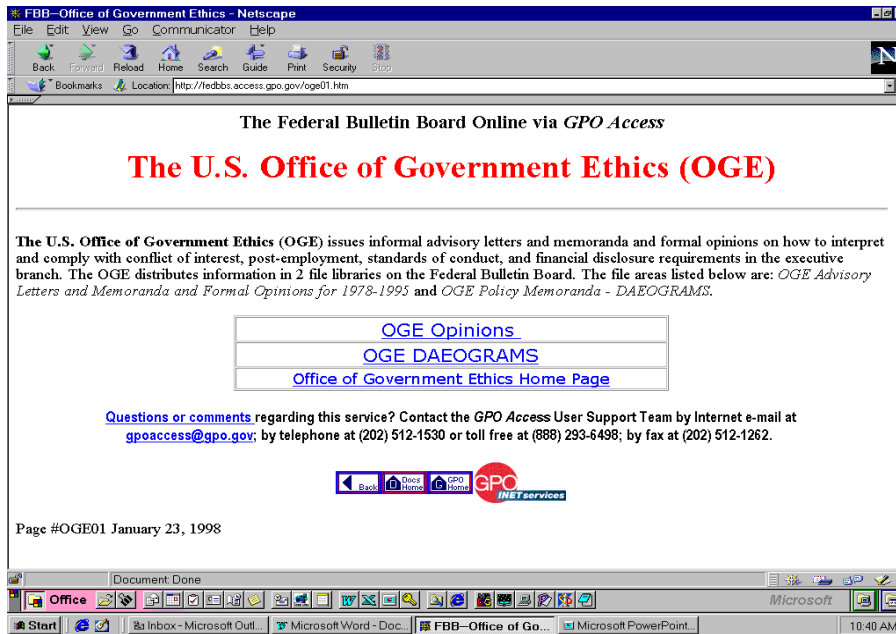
FBB--Office of Government Ethics - Netscape

File Edit View Go Communicator Help

Back Forward Reload Home Search Guide Print Security Stop

Bookmarks Location: http://fedbbs.access.gpo.gov/oge01.htm

The Federal Bulletin Board Online via GPO Access

The U.S. Office of Government Ethics (OGE)

The U.S. Office of Government Ethics (OGE) issues informal advisory letters and memoranda and formal opinions on how to interpret and comply with conflict of interest, post-employment, standards of conduct, and financial disclosure requirements in the executive branch. The OGE distributes information in 2 file libraries on the Federal Bulletin Board. The file areas listed below are: OGE Advisory Letters and Memoranda and Formal Opinions for 1978-1995 and OGE Policy Memoranda - DAEOGRAMS.

| OGE Opinions |
|---|
| OGE DAEOGRAMS |
| Office of Government Ethics Home Page |

Questions or comments regarding this service? Contact the GPO Access User Support Team by Internet e-mail at gpoaccess@gpo.gov; by telephone at (202) 512-1530 or toll free at (888) 293-6498; by fax at (202) 512-1262.

Back Docs Home GPO Home GPO INET services

Page #OGE01 January 23, 1998

Document: Done

Office

Microsoft

Start Inbox - Microsoft Outl... Microsoft Word - Doc... FBB--Office of Go... Microsoft PowerPoint...

10:40 AM